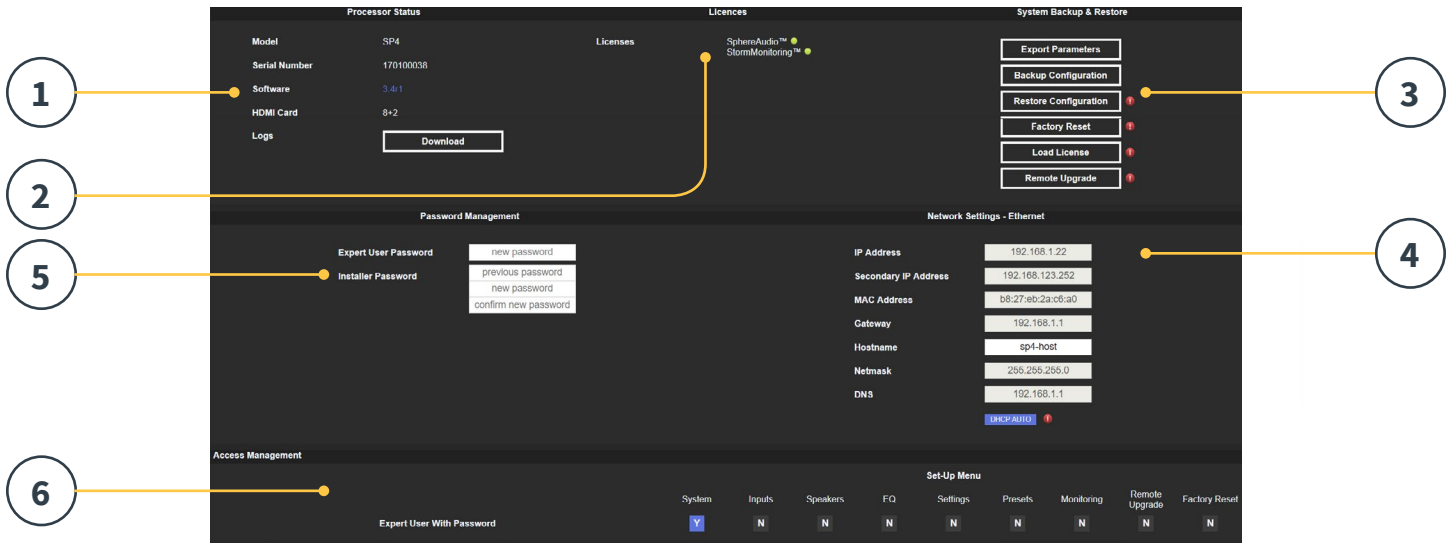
Processor Status

Model SP4

Serial Number 170100038

Software 3.4r1

HDMI Card 8+2

Logs Download

Licences

Licenses SphereAudio™ StormMonitoring™

System Backup & Restore

Export Parameters

Backup Configuration

Restore Configuration

Factory Reset

Load License

Remote Upgrade

Password Management

Expert User Password new password

Installer Password previous password new password confirm new password

Network Settings - Ethernet

IP Address 192.168.1.22

Secondary IP Address 192.168.123.252

MAC Address b8:27:eb:2a:c6:a0

Gateway 192.168.1.1

Hostname sp4-host

Netmask 255.255.255.0

DNS 192.168.1.1

DHCP:AUTO

Access Management

Set-Up Menu

| | System | Inputs | Speakers | EQ | Settings | Presets | Monitoring | Remote Upgrade | Factory Reset |
|---|---|---|---|---|---|---|---|---|---|
| Expert User With Password | Y | N | N | N | N | N | N | N | N |

1

2

3

4

5

6